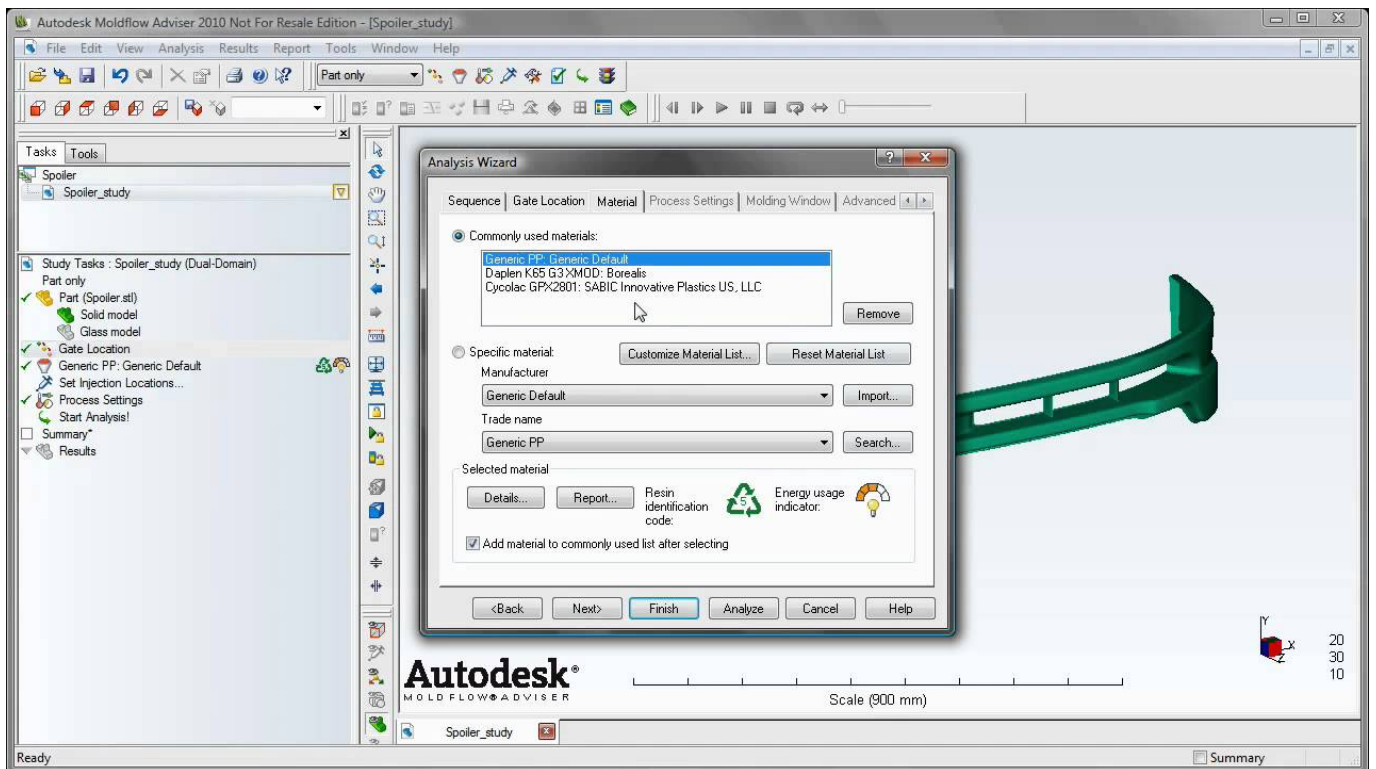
Autodesk Moldflow Adviser 2010 Not For Resale Edition - [Spoiler_study]

File Edit View Analysis Results Report Tools Window Help

Part only

Tasks Tools

Spoiler
Spoiler_study

Study Tasks : Spoiler_study (Dual-Domain)
Part only
Part (Spoiler.stl)
Solid model
Glass model
Gate Location
Generic PP: Generic Default
Set Injection Locations...
Process Settings
Start Analysis!
Summary*
Results

Analysis Wizard

Sequence | Gate Location | Material | Process Settings | Molding Window | Advanced

Commonly used materials:
Generic PP: Generic Default
Daplen K65 G3 XMOD: Borealis
Cycolac GPX2801: SABIC Innovative Plastics US, LLC

Remove

Specific material:
Customize Material List...
Reset Material List
Manufacturer
Generic Default
Import...
Trade name
Generic PP
Search...

Selected material
Details...
Report...
Resin identification code:
5
Energy usage indicator:

Add material to commonly used list after selecting

<Back Next> Finish Analyze Cancel Help

Autodesk®
MOLDFLOW® ADVISER

Scale (900 mm)

Y
X
20
30
10

Spoiler_study

Ready
Summary